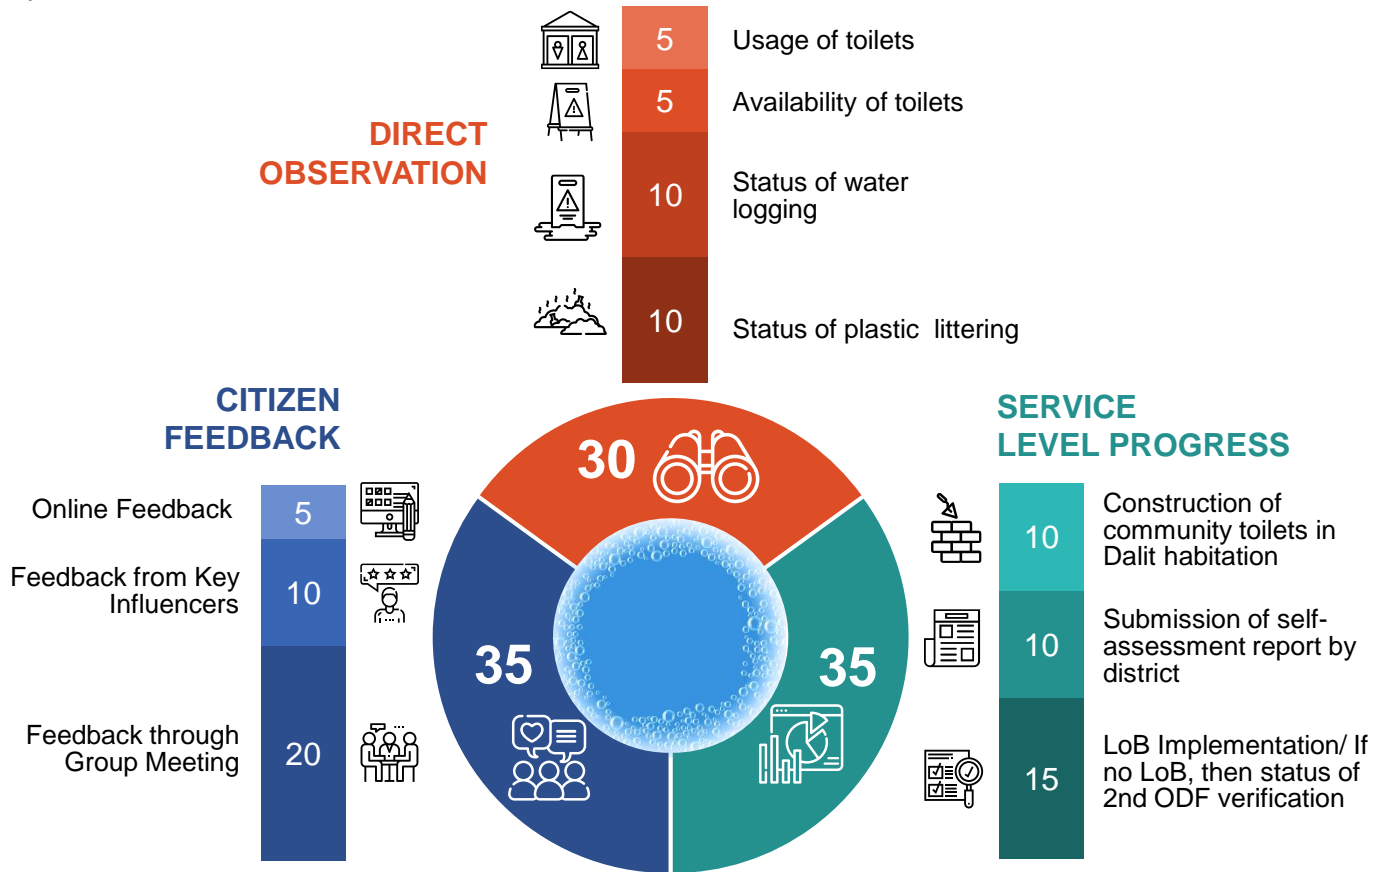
DIRECT OBSERVATION

5 Usage of toilets

5 Availability of toilets

10 Status of water logging

10 Status of plastic littering

CITIZEN FEEDBACK

Online Feedback 5

Feedback from Key Influencers 10

Feedback through Group Meeting 20

30

35

35

SERVICE LEVEL PROGRESS

10 Construction of community toilets in Dalit habitation

10 Submission of self-assessment report by district

15 LoB Implementation/ If no LoB, then status of 2nd ODF verification